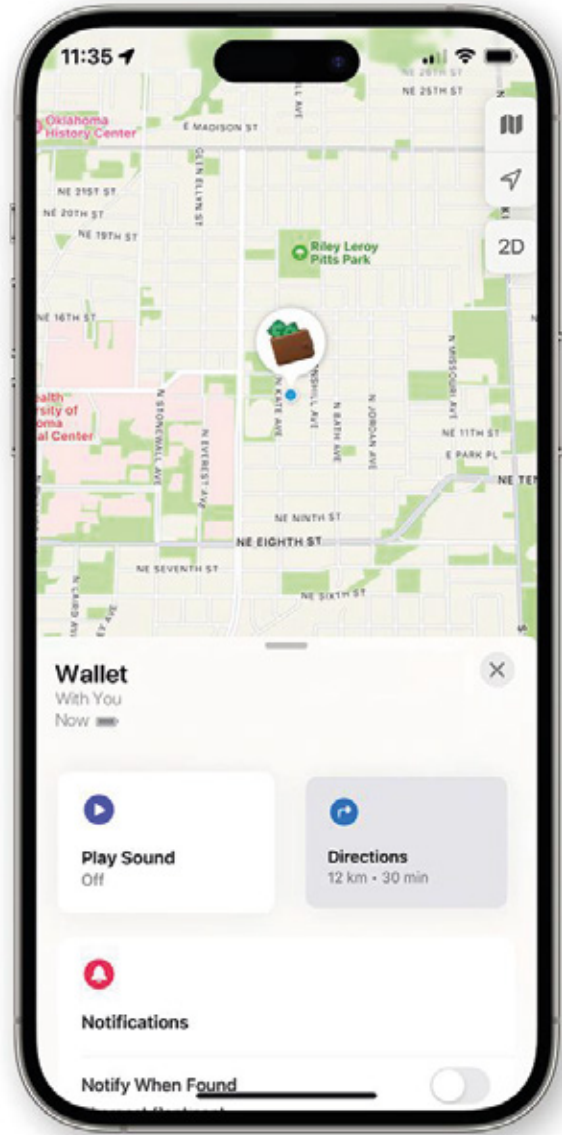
11:35

NE 26TH ST
NE 25TH ST
Oklahoma History Center
E MADISON ST
GLEN ELLYN ST
NE 21ST ST
NE 20TH ST
NE 19TH ST
Riley Leroy Pitts Park
NE 16TH ST
ealth
rsity of
oma
al Center
N STONEWALL AVE
N EVEREST AVE
N KATE AVE
N BATH AVE
N JORDAN AVE
N MISSOURI AVE
NE 11TH ST
E PARK PL
NE TE
NE NINTH ST
NE EIGHTH ST
NE SEVENTH ST
NE SIXTH ST

2D

Wallet
With You
Now

Play Sound
Off

Directions
12 km • 30 min

Notifications

Notify When Found